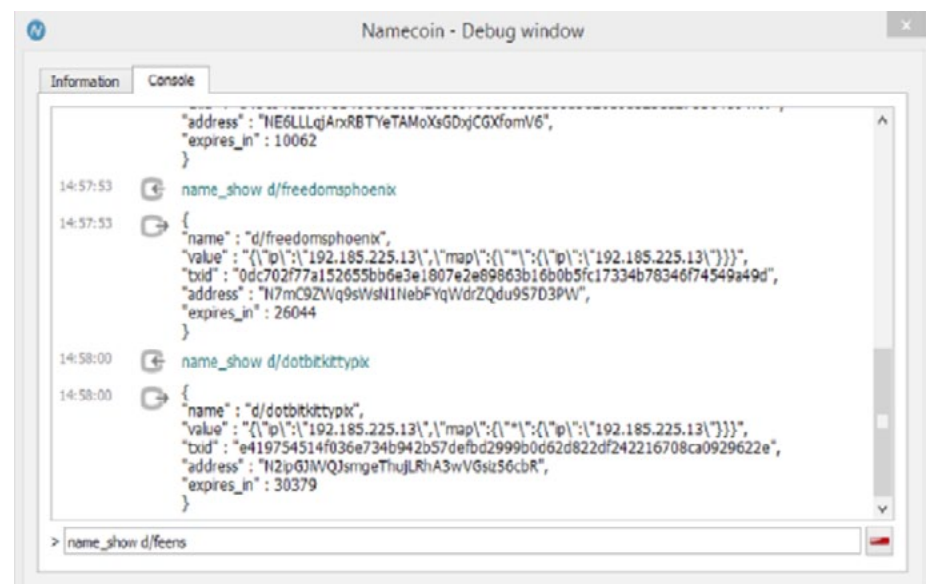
Namecoin - Debug window

Information
Console

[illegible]
"address" : "NE6LLLqjArxRBTYeTAMoXsGDxjCGXfomV6",
"expires_in" : 10062
}

14:57:53 name_show d/freedomsphoenix

14:57:53 {
"name" : "d/freedomsphoenix",
"value" : "{\"ip\":\"192.185.225.13\",\"map\":{\"*\":{\"ip\":\"192.185.225.13\"}}}",
"txid" : "0dc702f77a152655bb6e3e1807e2e89863b16b0b5fc17334b78346f74549a49d",
"address" : "N7mC9ZWq9sWsN1NebFYqWdrZQdu9S7D3PW",
"expires_in" : 26044
}

14:58:00 name_show d/dotbitkittypix

14:58:00 {
"name" : "d/dotbitkittypix",
"value" : "{\"ip\":\"192.185.225.13\",\"map\":{\"*\":{\"ip\":\"192.185.225.13\"}}}",
"txid" : "e419754514f036e734b942b57defbd2999b0d62d822df242216708ca0929622e",
"address" : "N2ipGJNVQJsmgeThujLRhA3wVGsiz56cbR",
"expires_in" : 30379
}

> name_show d/feens